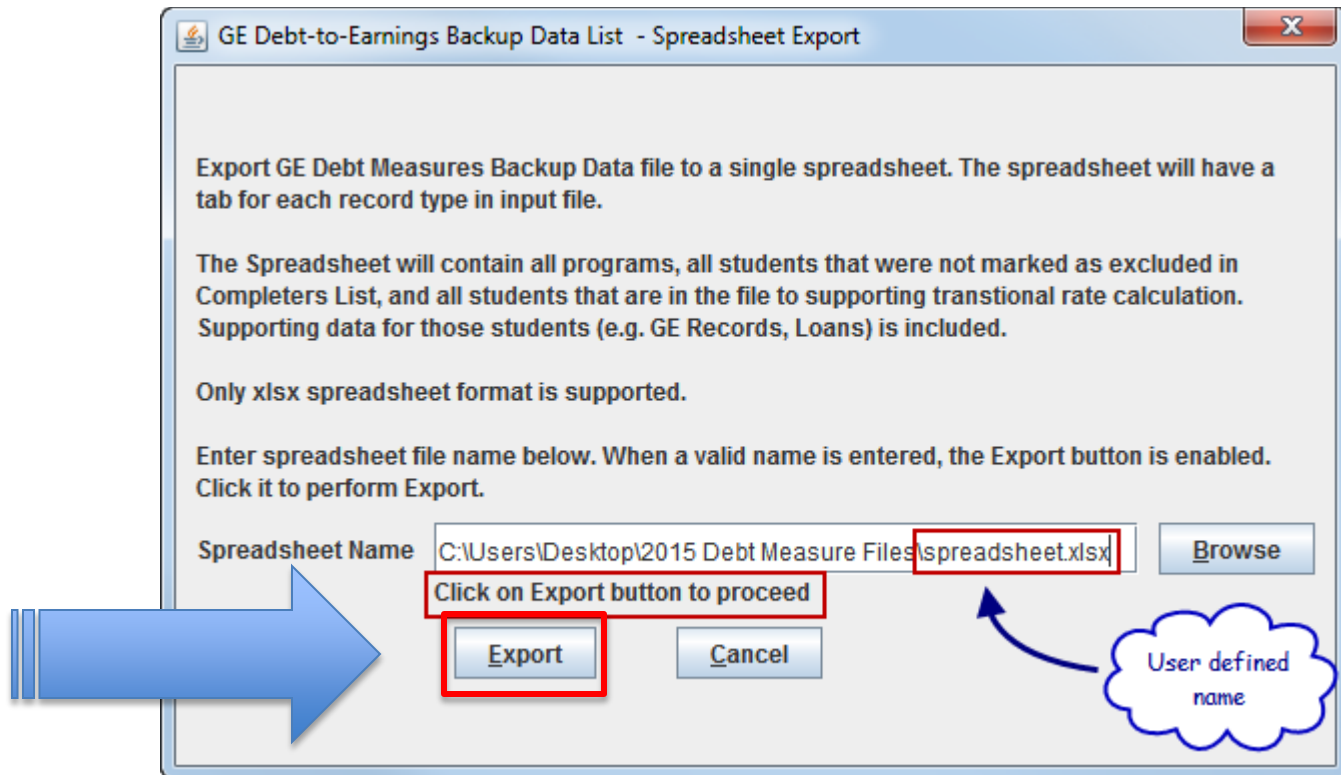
GE Debt-to-Earnings Backup Data List - Spreadsheet Export

Export GE Debt Measures Backup Data file to a single spreadsheet. The spreadsheet will have a tab for each record type in input file.

The Spreadsheet will contain all programs, all students that were not marked as excluded in Completers List, and all students that are in the file to supporting transtional rate calculation. Supporting data for those students (e.g. GE Records, Loans) is included.

Only xlsx spreadsheet format is supported.

Enter spreadsheet file name below. When a valid name is entered, the Export button is enabled. Click it to perform Export.

Spreadsheet Name C:\Users\Desktop\2015 Debt Measure Files\spreadsheet.xlsx Browse

Click on Export button to proceed

Export Cancel

User defined name